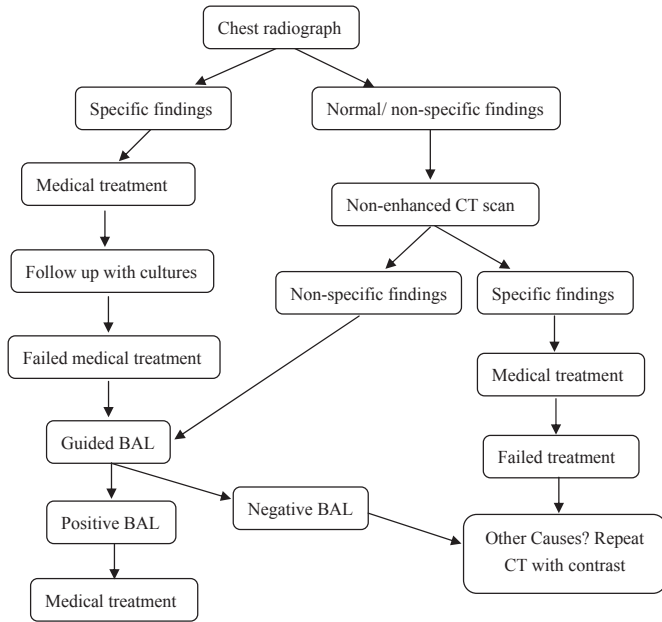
Chest radiograph

Specific findings

Normal/ non-specific findings

Medical treatment

Non-enhanced CT scan

Follow up with cultures

Non-specific findings

Specific findings

Failed medical treatment

Medical treatment

Guided BAL

Failed treatment

Positive BAL

Negative BAL

Other Causes? Repeat CT with contrast

Medical treatment